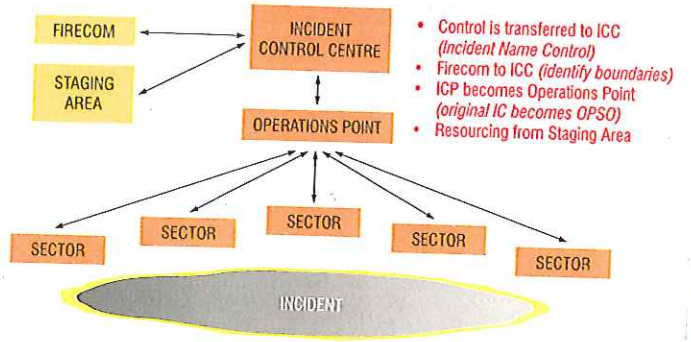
FIRECOM

STAGING AREA

INCIDENT CONTROL CENTRE

- Control is transferred to ICC (Incident Name Control)
- Firecom to ICC (identify boundaries)
- ICP becomes Operations Point (original IC becomes OPSO)
- Resourcing from Staging Area

OPERATIONS POINT

SECTOR

SECTOR

SECTOR

SECTOR

SECTOR

INCIDENT